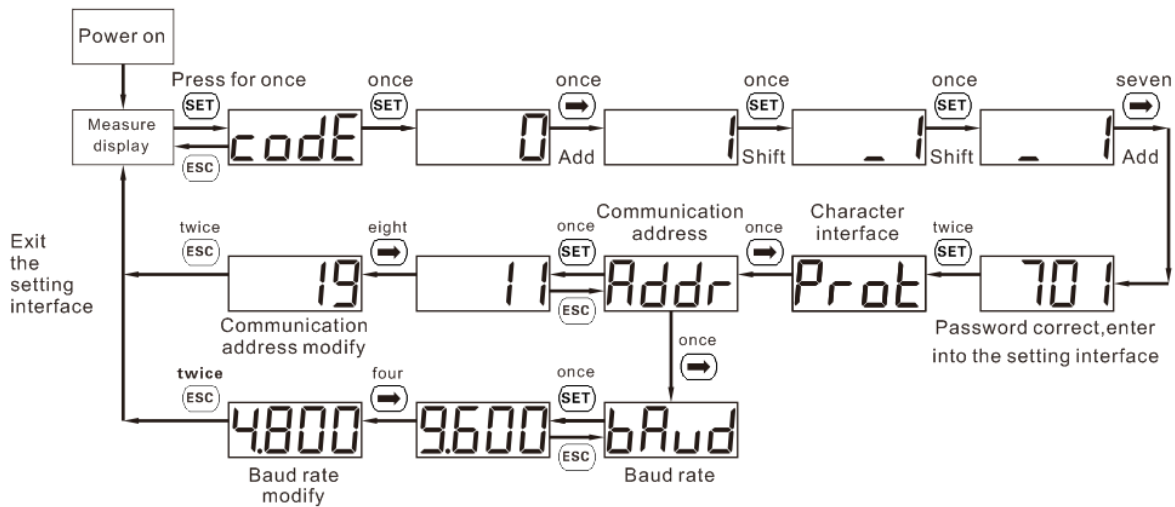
Power on

Press for once
SET

Measure display

ESC

codE

once
SET

0
Add

once
➡

1
Shift

once
SET

_ 1
Shift

once
SET

_ 1
Add

seven
➡

Exit the setting interface

twice
ESC

19
Communication address modify

eight
➡

11

once
SET

ESC

Communication address
Addr

once
➡

Character interface
Prot

twice
SET

701
Password correct,enter into the setting interface

once
➡

twice
ESC

4.800
Baud rate modify

four
➡

9.600

once
SET

ESC

bAud
Baud rate